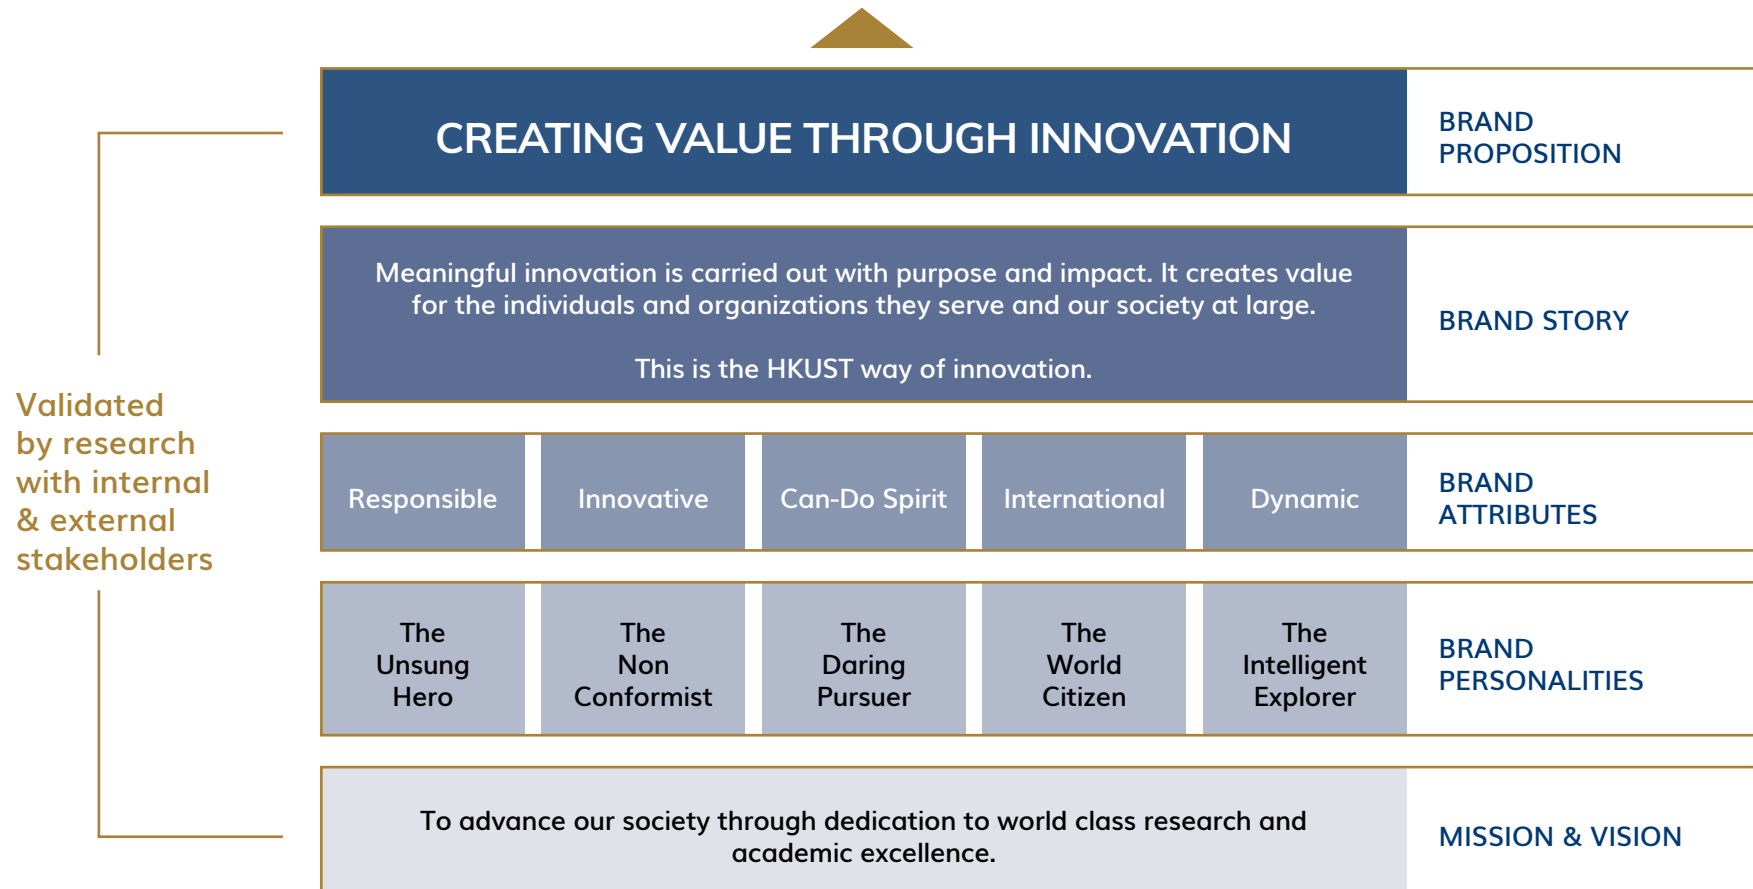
Validated by research with internal & external stakeholders

CREATING VALUE THROUGH INNOVATION

BRAND PROPOSITION

Meaningful innovation is carried out with purpose and impact. It creates value for the individuals and organizations they serve and our society at large.

This is the HKUST way of innovation.

BRAND STORY

Responsible

Innovative

Can-Do Spirit

International

Dynamic

BRAND ATTRIBUTES

The Unsung Hero

The Non Conformist

The Daring Pursuer

The World Citizen

The Intelligent Explorer

BRAND PERSONALITIES

To advance our society through dedication to world class research and academic excellence.

MISSION & VISION